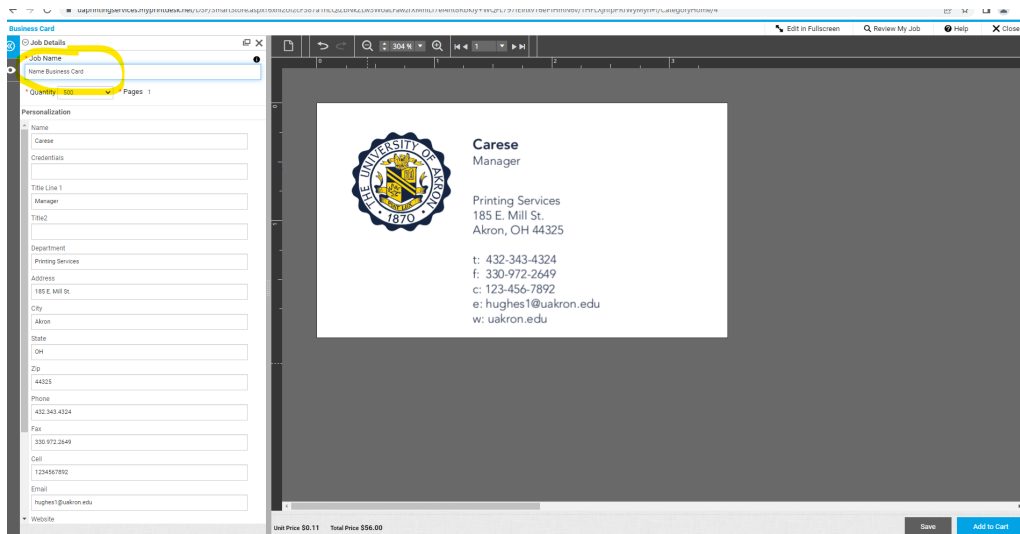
uaprintingservices.myprintdesk.net/DSF/SmartStore.aspx?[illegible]

Business Card

Edit in Fullscreen
Review My Job
Help
Close

Job Details

* Job Name
Name Business Card

* Quantity 500
* Pages 1

Personalization

Name
Carese

Credentials

Title Line 1
Manager

Title2

Department
Printing Services

Address
185 E. Mill St.

City
Akron

State
OH

Zip
44325

Phone
432.343.4324

Fax
330.972.2649

Cell
1234567892

Email
hughes1@uakron.edu

Website

304 %
1

0
1
2
3

THE UNIVERSITY OF AKRON
1870

Carese
Manager

Printing Services
185 E. Mill St.
Akron, OH 44325

t: 432-343-4324
f: 330-972-2649
c: 123-456-7892
e: hughes1@uakron.edu
w: uakron.edu

Unit Price $0.11 Total Price $56.00

Save
Add to Cart